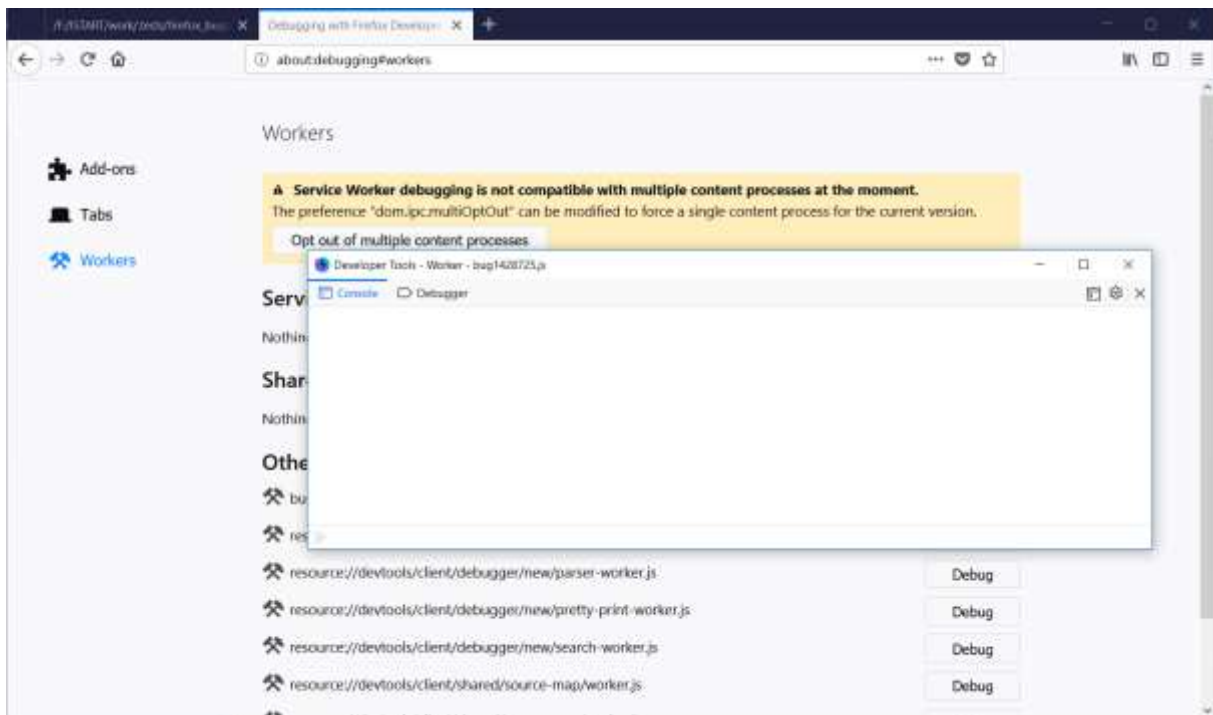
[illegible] ×
Debugging with Firefox Develop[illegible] ×
+

about:debugging#workers

Add-ons
Tabs
Workers

Workers

⚠ Service Worker debugging is not compatible with multiple content processes at the moment.
The preference "dom.ipc.multiOptOut" can be modified to force a single content process for the current version.
Opt out of multiple content processes

Serv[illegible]
Nothin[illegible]
Shar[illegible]
Nothin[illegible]
Othe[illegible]
bu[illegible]
res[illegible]

Developer Tools - Worker - bug1428725.js
Console
Debugger

resource://devtools/client/debugger/new/parser-worker.js Debug
resource://devtools/client/debugger/new/pretty-print-worker.js Debug
resource://devtools/client/debugger/new/search-worker.js Debug
resource://devtools/client/shared/source-map/worker.js Debug